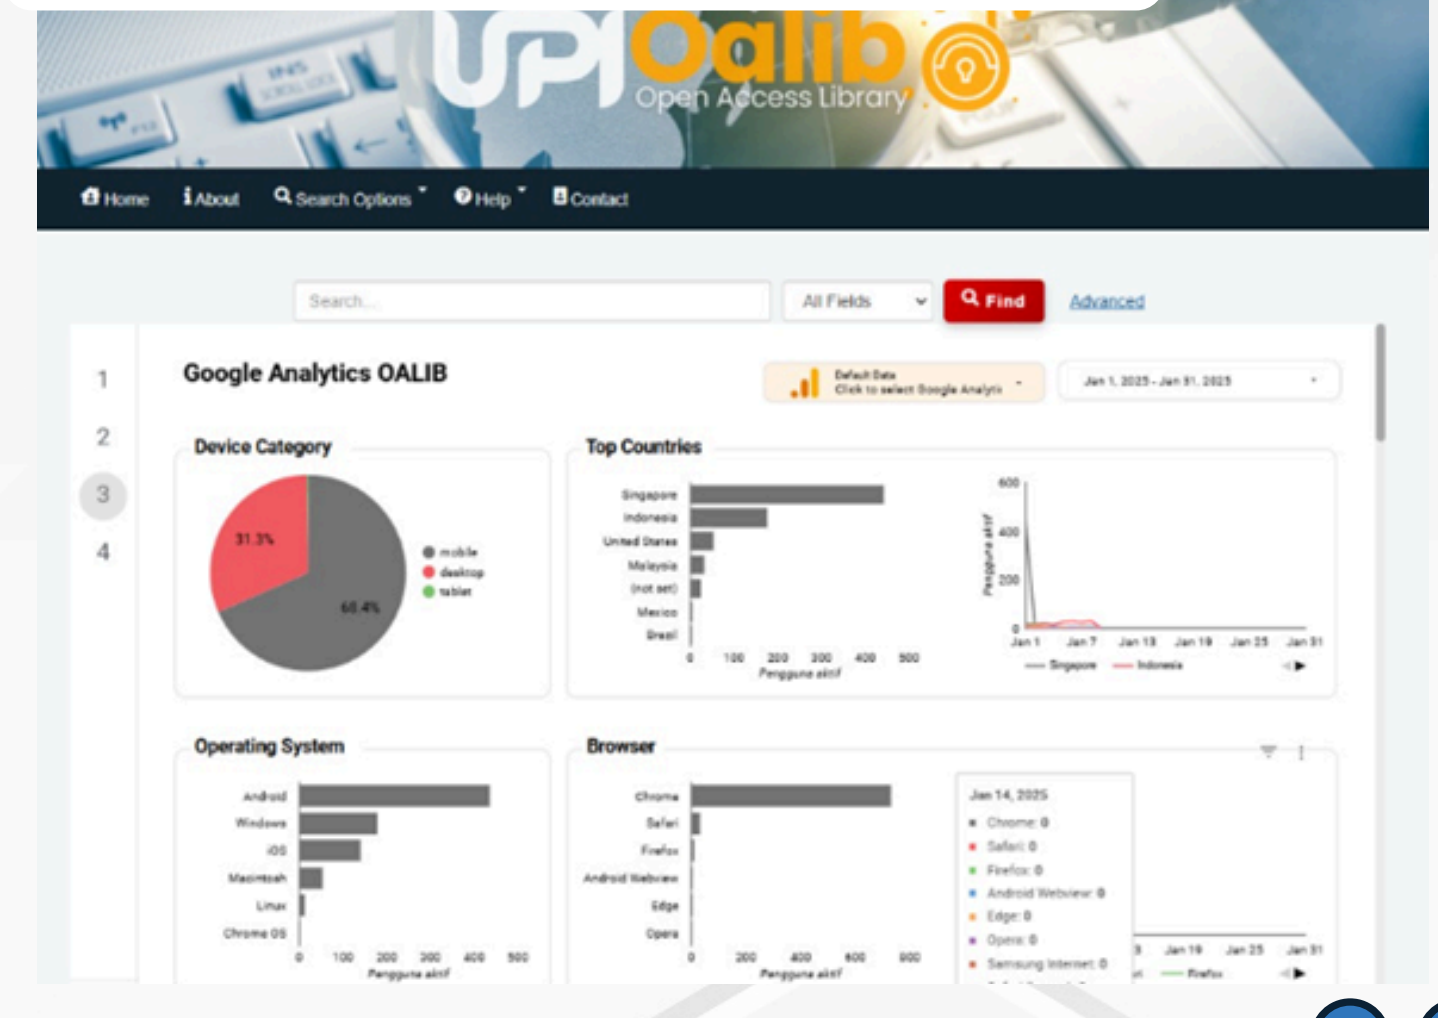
UPI Oalib
Open Access Library

Home About Search Options Help Contact

Search...
All Fields
Find
Advanced

1
2
3
4

Google Analytics OALIB

Default Data
Click to select Google Analytic

Jan 1, 2025 - Jan 31, 2025

Device Category

31.3%
66.4%
mobile
desktop
tablet

Top Countries

Singapore
Indonesia
United States
Malaysia
(not set)
Mexico
Brazil
0 100 200 300 400 500
Pengguna aktif

Pengguna aktif
600
400
200
0
Jan 1 Jan 7 Jan 13 Jan 19 Jan 25 Jan 31
Singapore Indonesia

Operating System

Android
Windows
iOS
Macintosh
Linux
Chrome OS
0 100 200 300 400 500
Pengguna aktif

Browser

Chrome
Safari
Firefox
Android Webview
Edge
Opera
0 200 400 600 800
Pengguna aktif

Jan 14, 2025
Chrome: 0
Safari: 0
Firefox: 0
Android Webview: 0
Edge: 0
Opera: 0
Samsung Internet: 0

Jan 19 Jan 25 Jan 31
Firefox